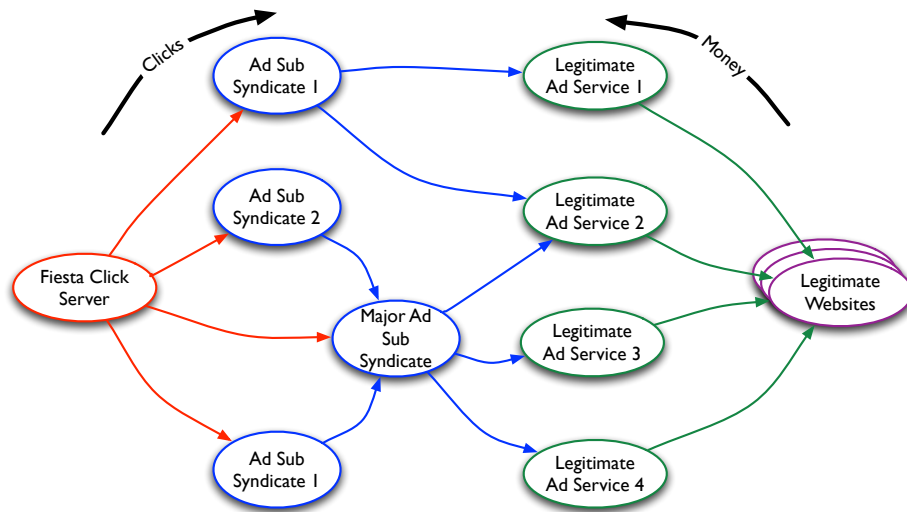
Clicks

Money

Ad Sub Syndicate 1

Legitimate Ad Service 1

Ad Sub Syndicate 2

Legitimate Ad Service 2

Fiesta Click Server

Legitimate Websites

Major Ad Sub Syndicate

Legitimate Ad Service 3

Ad Sub Syndicate 1

Legitimate Ad Service 4